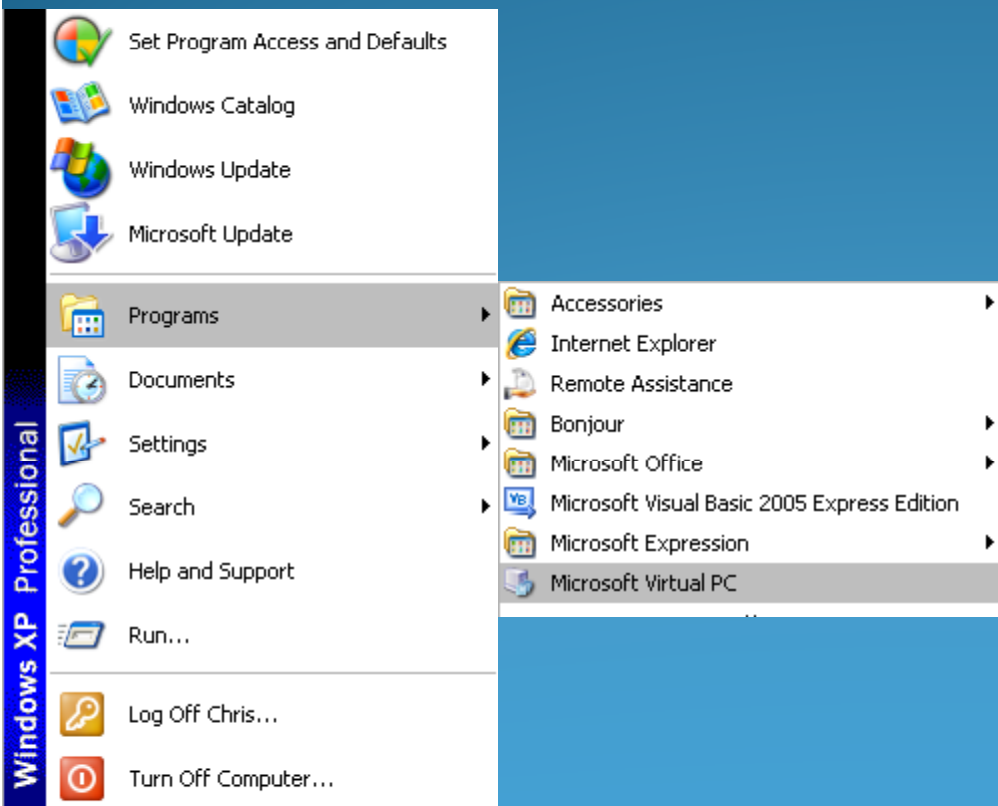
Windows XP Professional

Set Program Access and Defaults
Windows Catalog
Windows Update
Microsoft Update
Programs
Documents
Settings
Search
Help and Support
Run...
Log Off Chris...
Turn Off Computer...

Accessories
Internet Explorer
Remote Assistance
Bonjour
Microsoft Office
Microsoft Visual Basic 2005 Express Edition
Microsoft Expression
Microsoft Virtual PC